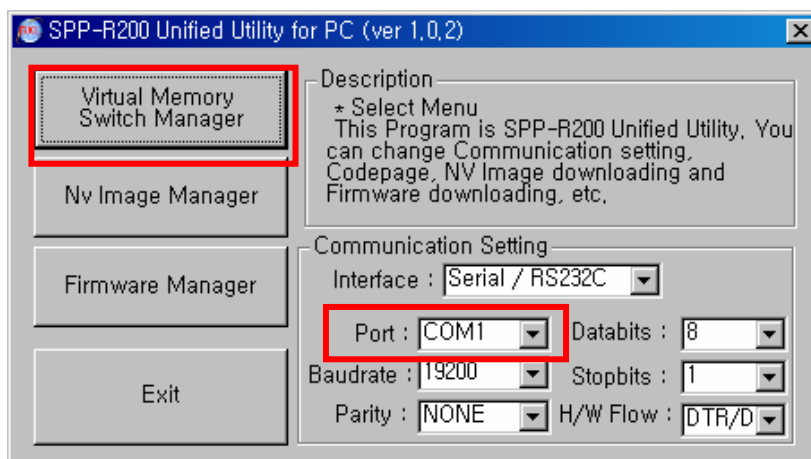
SPP-R200 Unified Utility for PC (ver 1,0,2)

Virtual Memory Switch Manager

Nv Image Manager

Firmware Manager

Exit

Description

* Select Menu
This Program is SPP-R200 Unified Utility, You can change Communication setting, Codepage, NV Image downloading and Firmware downloading, etc,

Communication Setting

Interface : Serial / RS232C

Port : COM1

Databits : 8

Baudrate : 19200

Stopbits : 1

Parity : NONE

H/W Flow : DTR/D